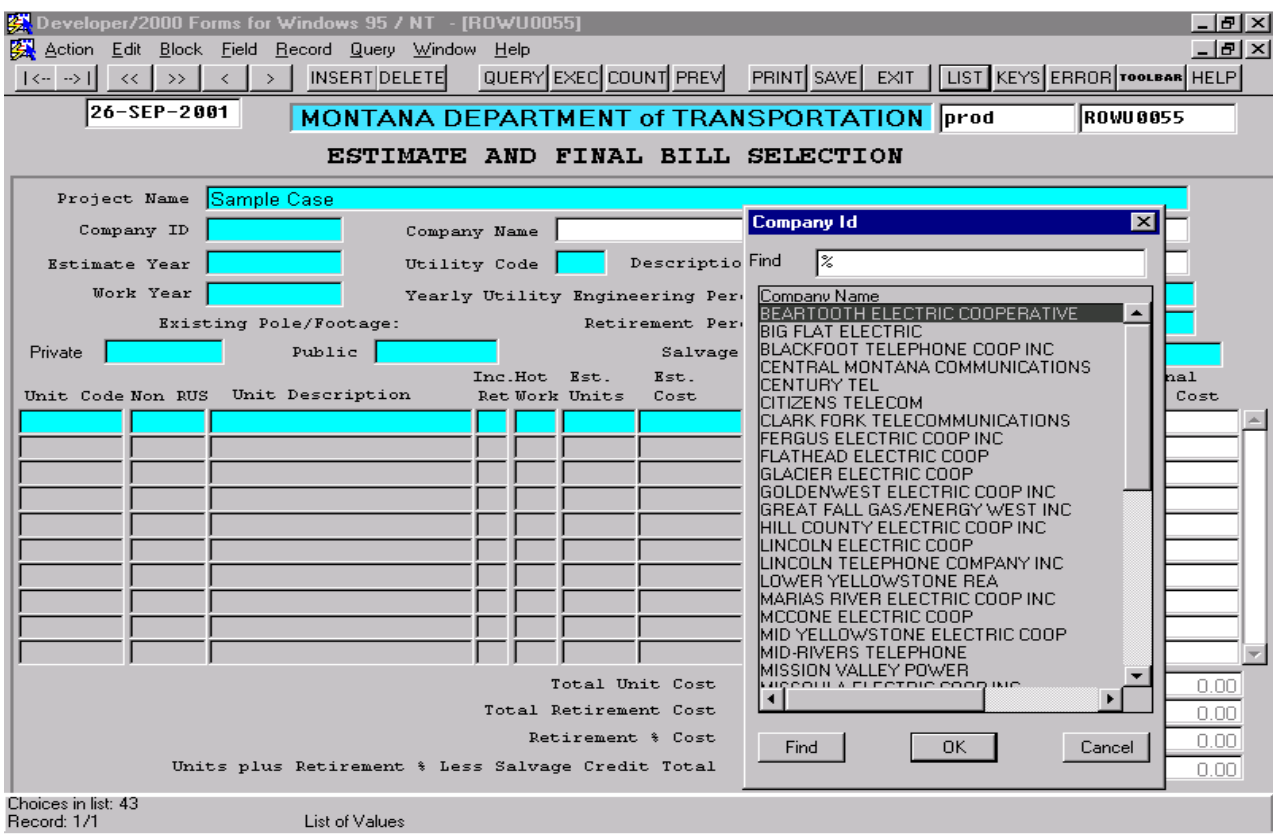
Developer/2000 Forms for Windows 95 / NT - [ROWU0055]

Action Edit Block Field Record Query Window Help

|<-- -->| << >> < > INSERT DELETE QUERY EXEC COUNT PREV PRINT SAVE EXIT LIST KEYS ERROR TOOLBAR HELP

26-SEP-2001 MONTANA DEPARTMENT of TRANSPORTATION prod ROWU0055

ESTIMATE AND FINAL BILL SELECTION

Project Name Sample Case

Company ID Company Name

Estimate Year Utility Code Descriptio

Work Year Yearly Utility Engineering Per

Existing Pole/Footage: Retirement Per

Private Public Salvage

Unit Code Non RUS Unit Description Inc. Ret Hot Work Est. Units Est. Cost nal Cost

Total Unit Cost 0.00

Total Retirement Cost 0.00

Retirement % Cost 0.00

Units plus Retirement % Less Salvage Credit Total 0.00

Company Id

Find %

Company Name
BEARTOOTH ELECTRIC COOPERATIVE
BIG FLAT ELECTRIC
BLACKFOOT TELEPHONE COOP INC
CENTRAL MONTANA COMMUNICATIONS
CENTURY TEL
CITIZENS TELECOM
CLARK FORK TELECOMMUNICATIONS
FERGUS ELECTRIC COOP INC
FLATHEAD ELECTRIC COOP
GLACIER ELECTRIC COOP
GOLDENWEST ELECTRIC COOP INC
GREAT FALL GAS/ENERGY WEST INC
HILL COUNTY ELECTRIC COOP INC
LINCOLN ELECTRIC COOP
LINCOLN TELEPHONE COMPANY INC
LOWER YELLOWSTONE REA
MARIAS RIVER ELECTRIC COOP INC
MCCONE ELECTRIC COOP
MID YELLOWSTONE ELECTRIC COOP
MID-RIVERS TELEPHONE
MISSION VALLEY POWER
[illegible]

Find OK Cancel

Choices in list: 43
Record: 1/1 List of Values